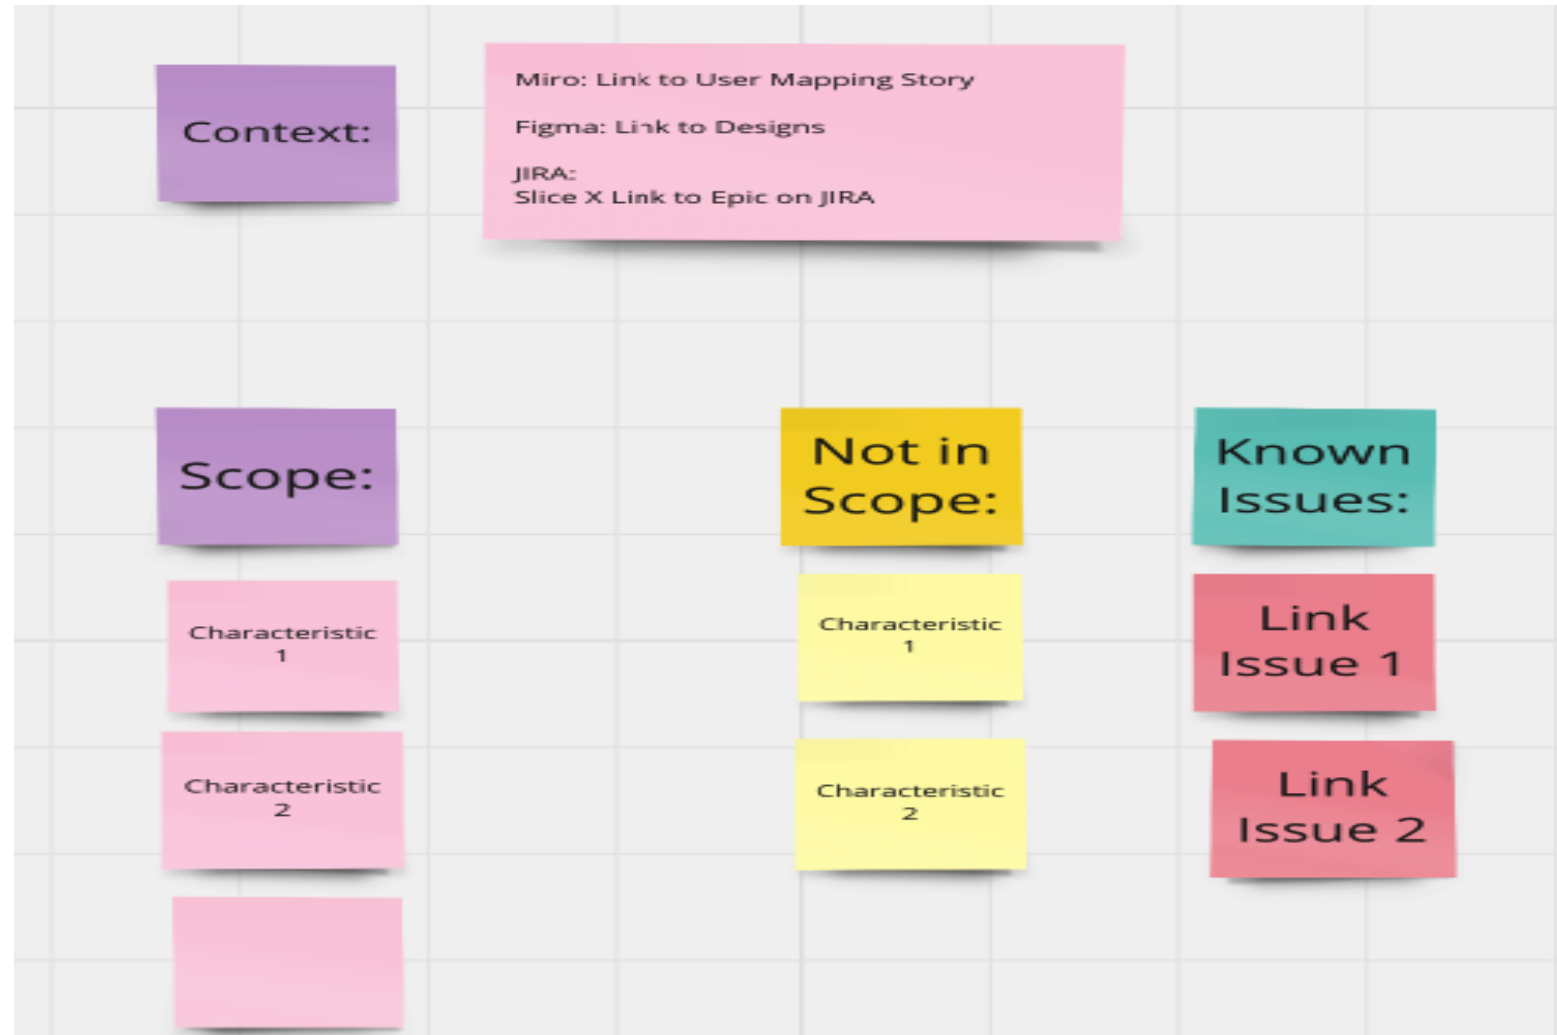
Context:

Miro: Link to User Mapping Story

Figma: Link to Designs

JIRA:
Slice X Link to Epic on JIRA

Scope:

Characteristic 1

Characteristic 2

Not in Scope:

Characteristic 1

Characteristic 2

Known Issues:

Link Issue 1

Link Issue 2